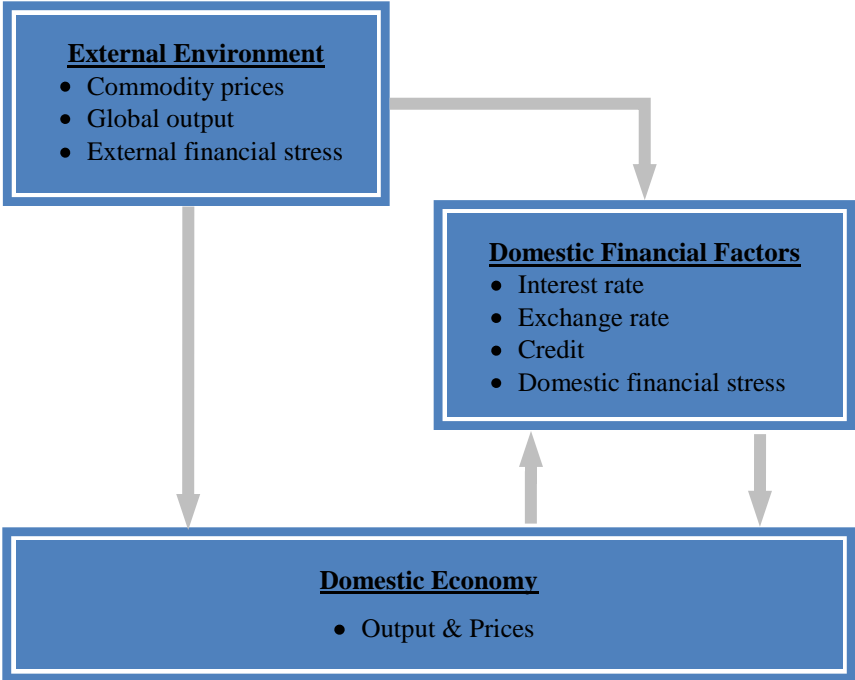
External Environment
- Commodity prices
- Global output
- External financial stress

Domestic Financial Factors
- Interest rate
- Exchange rate
- Credit
- Domestic financial stress

Domestic Economy
- Output & Prices